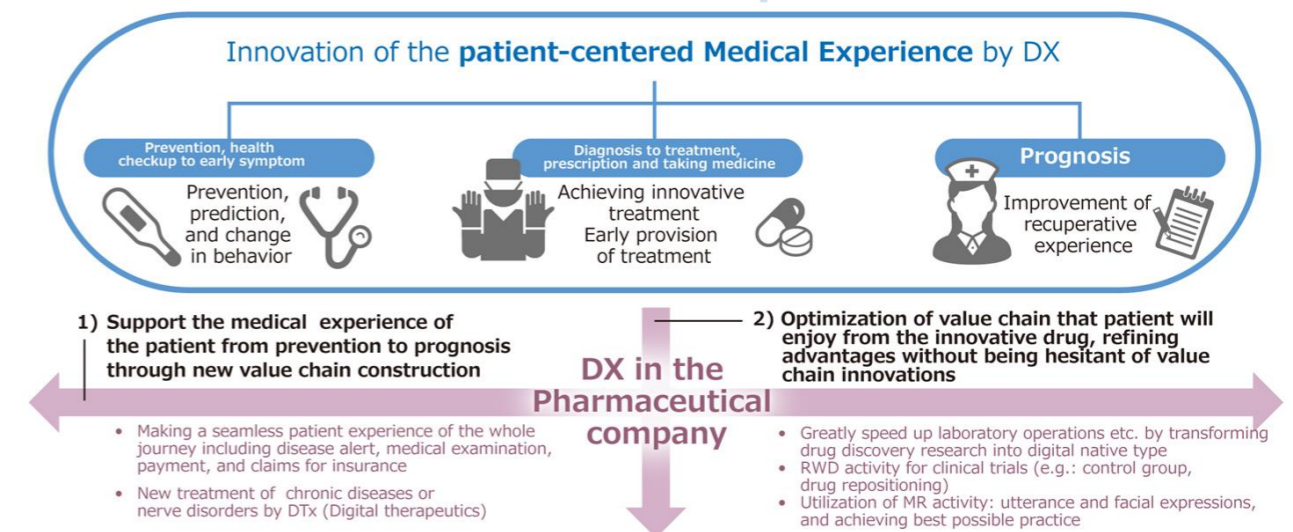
Innovation of the **patient-centered Medical Experience** by DX

Prevention, health checkup to early symptom

Prevention, prediction, and change in behavior

Diagnosis to treatment, prescription and taking medicine

Achieving innovative treatment
Early provision of treatment

Prognosis

Improvement of recuperative experience

1) Support the medical experience of the patient from prevention to prognosis through new value chain construction

2) Optimization of value chain that patient will enjoy from the innovative drug, refining advantages without being hesitant of value chain innovations

DX in the Pharmaceutical company

• Making a seamless patient experience of the whole journey including disease alert, medical examination, payment, and claims for insurance

• New treatment of chronic diseases or nerve disorders by DTx (Digital therapeutics)

• Greatly speed up laboratory operations etc. by transforming drug discovery research into digital native type

• RWD activity for clinical trials (e.g.: control group, drug repositioning)

• Utilization of MR activity: utterance and facial expressions, and achieving best possible practice